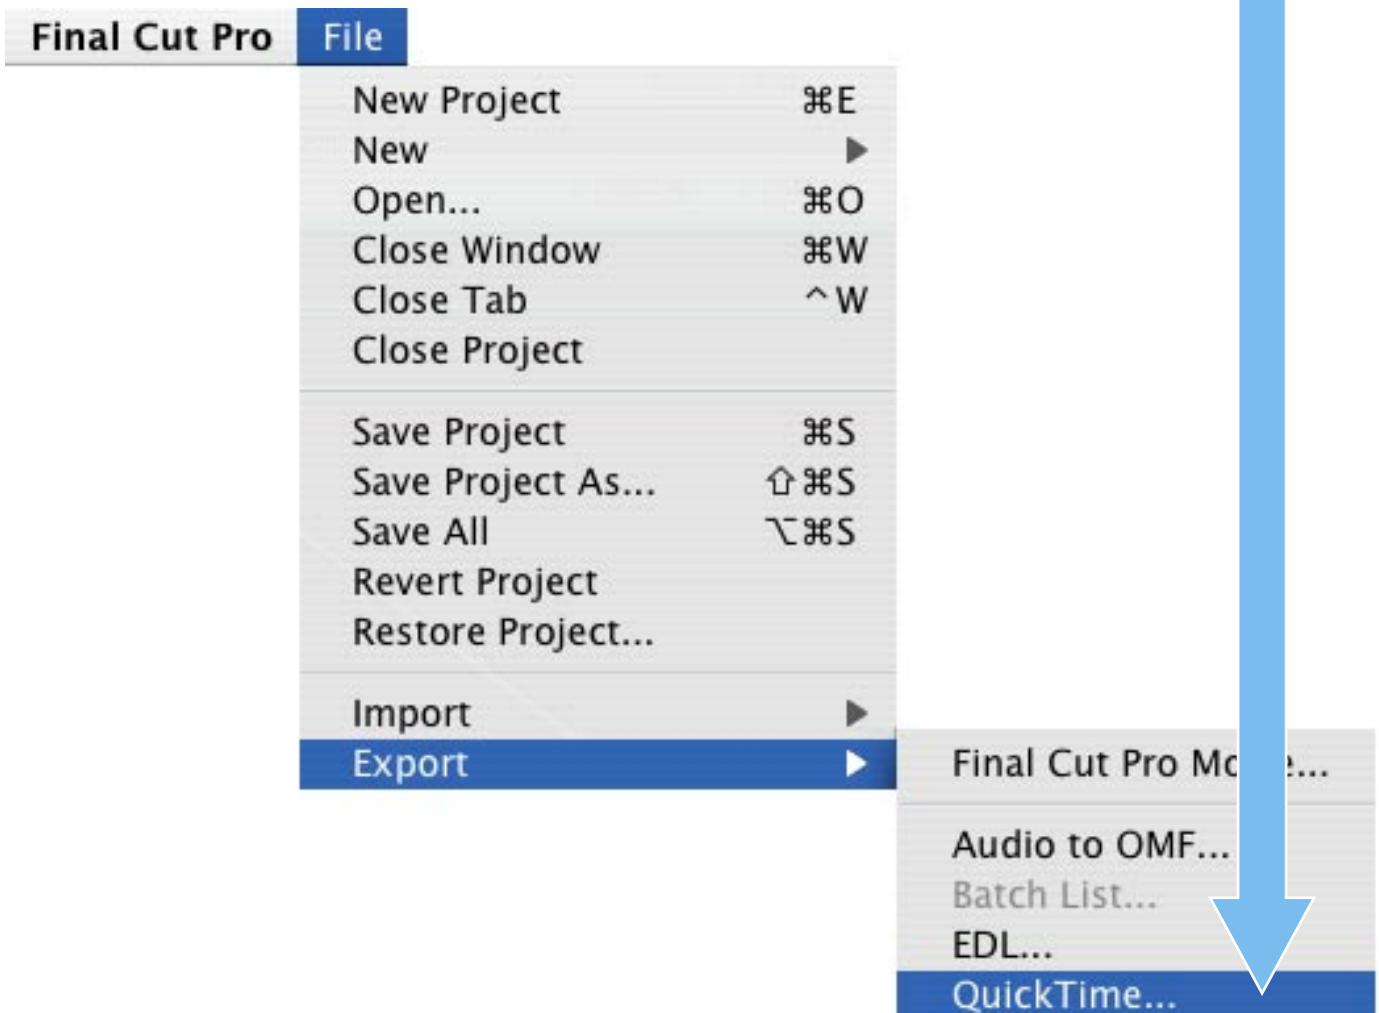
Final Cut Pro File

New Project ⌘E
New
Open... ⌘O
Close Window ⌘W
Close Tab ^W
Close Project

Save Project ⌘S
Save Project As... ⇧⌘S
Save All ⌥⌘S
Revert Project
Restore Project...

Import
Export

Final Cut Pro Mc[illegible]e...

Audio to OMF...
Batch List...
EDL...
QuickTime...